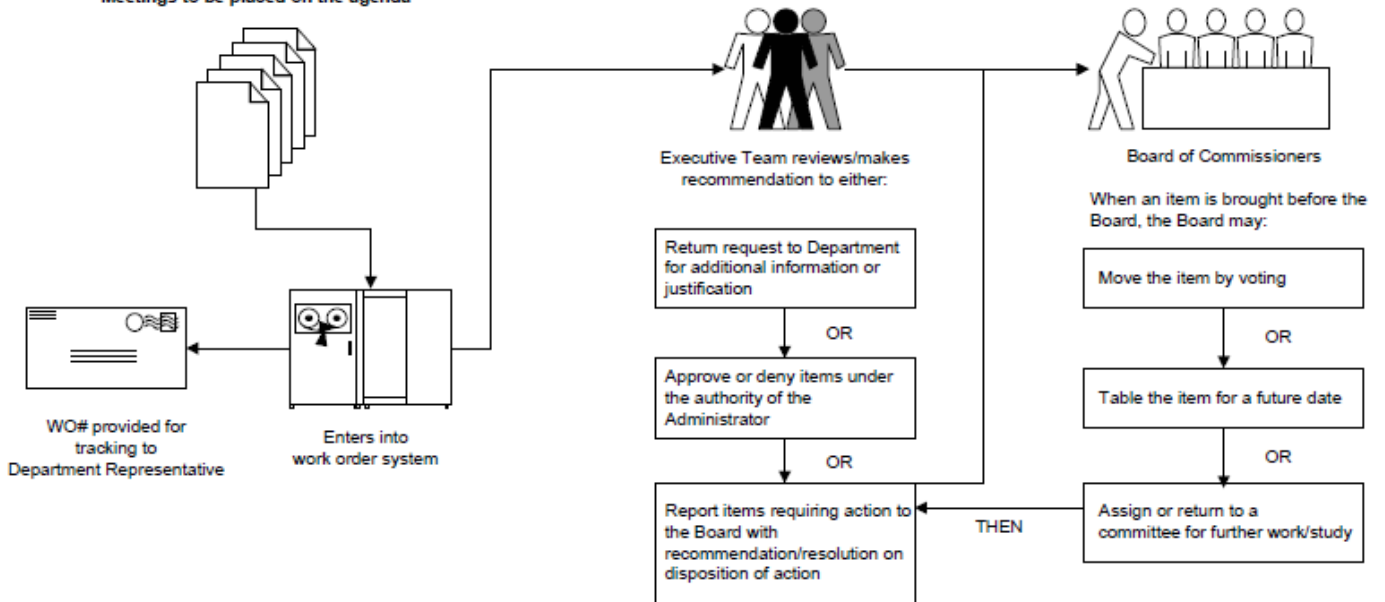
Meetings to be placed on the agenda

WO# provided for tracking to Department Representative

Enters into work order system

Executive Team reviews/makes recommendation to either:

Return request to Department for additional information or justification

OR

Approve or deny items under the authority of the Administrator

OR

Report items requiring action to the Board with recommendation/resolution on disposition of action

Board of Commissioners

When an item is brought before the Board, the Board may:

Move the item by voting

OR

Table the item for a future date

OR

Assign or return to a committee for further work/study

THEN